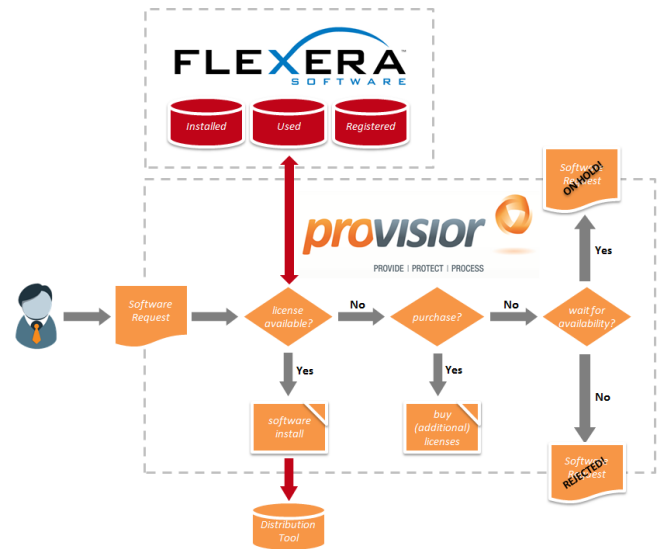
FLEXERA SOFTWARE

Installed

Used

Registered

provisior

PROVIDE | PROTECT | PROCESS

Software Request

license available?

No

purchase?

No

wait for availability?

Yes

Software Request

ON HOLD!

Yes

software install

Yes

buy (additional) licenses

No

Software Request

REJECTED!

Distribution Tool